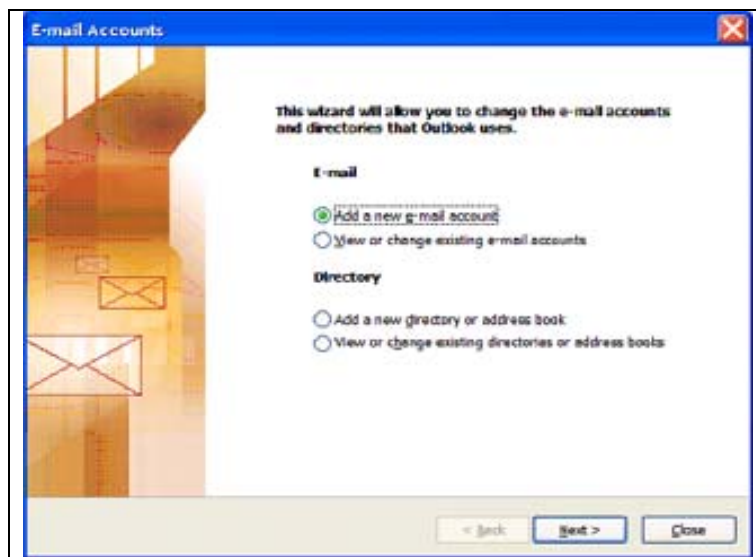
E-mail Accounts

This wizard will allow you to change the e-mail accounts and directories that Outlook uses.

E-mail

Add a new e-mail account
View or change existing e-mail accounts

Directory

Add a new directory or address book
View or change existing directories or address books

< Back
Next >
Close